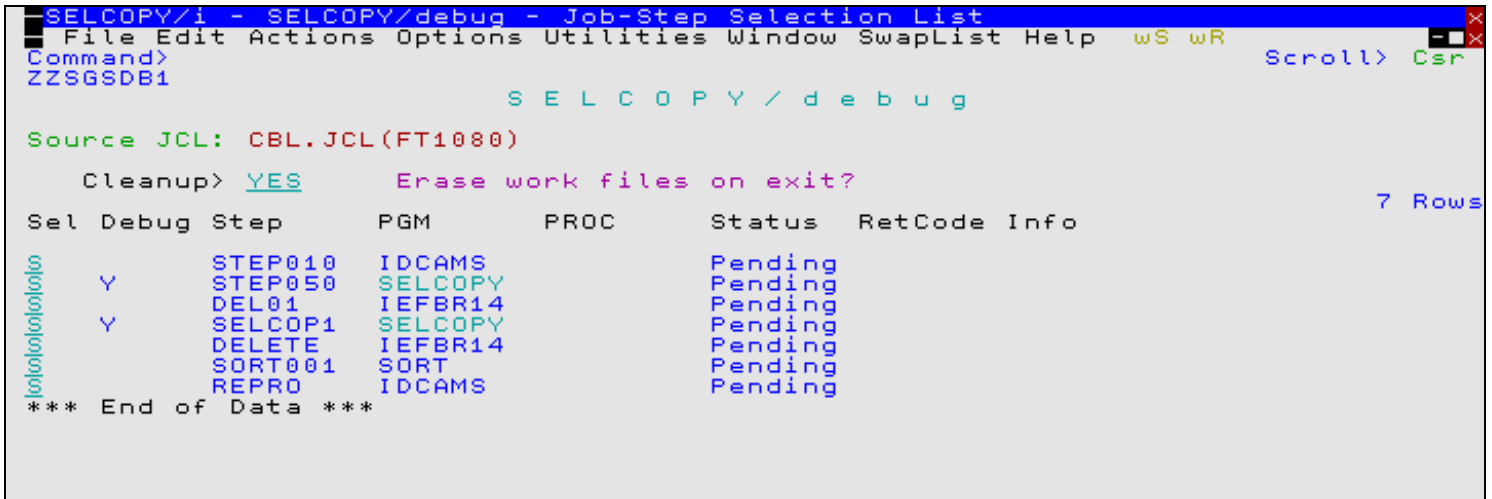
SELCOPY/i - SELCOPY/debug - Job-Step Selection List
File Edit Actions Options Utilities Window SwapList Help wS wR
Command> Scroll> Csr
ZZSGSDB1
S E L C O P Y / d e b u g

Source JCL: CBL.JCL(FT1080)

Cleanup> YES Erase work files on exit?
7 Rows

| Sel | Debug | Step | PGM | PROC | Status | RetCode | Info |
|---|---|---|---|---|---|---|---|
| S | | STEP010 | IDCAMS | | Pending | | |
| S | Y | STEP050 | SELCOPY | | Pending | | |
| S | | DEL01 | IEFBR14 | | Pending | | |
| S | Y | SELCOP1 | SELCOPY | | Pending | | |
| S | | DELETE | IEFBR14 | | Pending | | |
| S | | SORT001 | SORT | | Pending | | |
| S | | REPRO | IDCAMS | | Pending | | |

*** End of Data ***